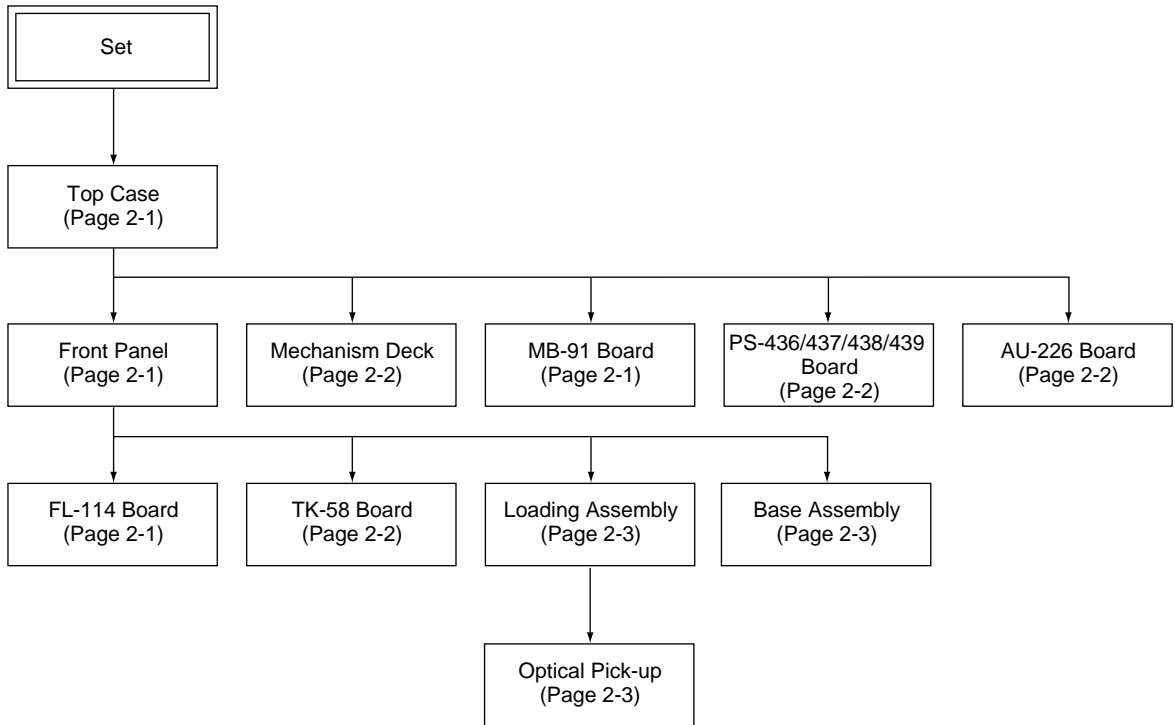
Set

Top Case
(Page 2-1)

Front Panel
(Page 2-1)

Mechanism Deck
(Page 2-2)

MB-91 Board
(Page 2-1)

PS-436/437/438/439
Board
(Page 2-2)

AU-226 Board
(Page 2-2)

FL-114 Board
(Page 2-1)

TK-58 Board
(Page 2-2)

Loading Assembly
(Page 2-3)

Base Assembly
(Page 2-3)

Optical Pick-up
(Page 2-3)